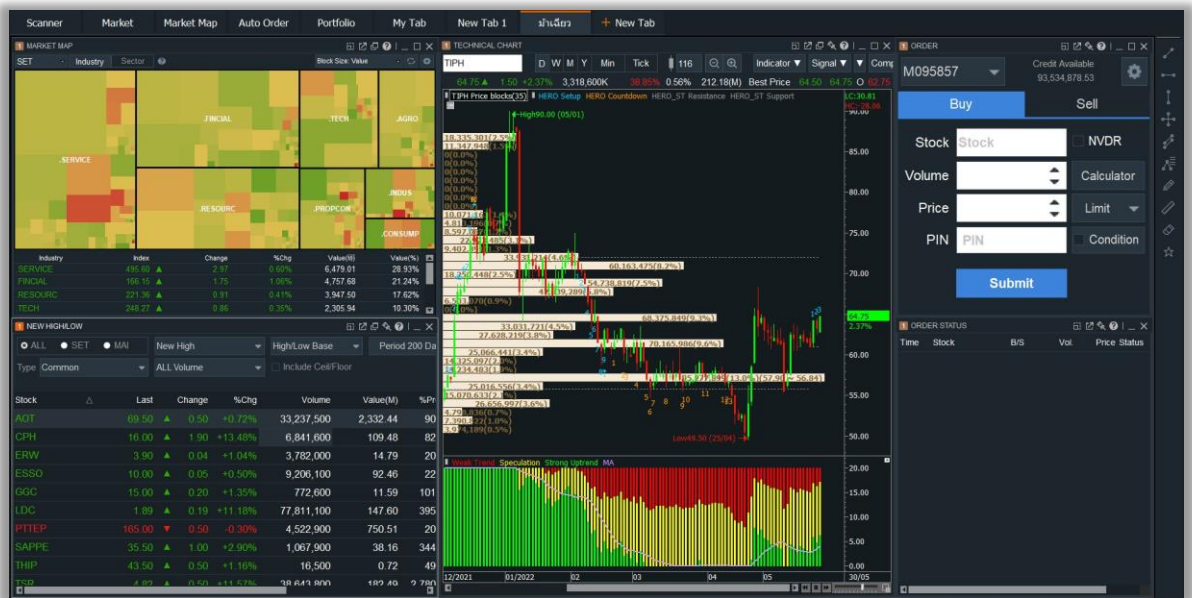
Scanner Market Market Map Auto Order Portfolio My Tab New Tab 1 นำเนียว + New Tab

MARKET MAP

SET Industry Sector

Block Size: Value

.SERVICE .FINCIAL .TECH .AGRO .RESOURC .PROPCON .INDUS .CONSUMP

| Industry | Index | Change | %Chg | Value(M) | Value(%) |
|---|---|---|---|---|---|
| SERVICE | 495.60 ▲ | 2.97 | 0.60% | 6,479.01 | 28.93% |
| FINCIAL | 166.15 ▲ | 1.75 | 1.06% | 4,757.68 | 21.24% |
| RESOURC | 221.36 ▲ | 0.91 | 0.41% | 3,947.50 | 17.62% |
| TECH | 248.27 ▲ | 0.86 | 0.35% | 2,305.94 | 10.30% |

NEW HIGH/LOW

ALL SET MAI New High High/Low Base Period 200 Da

Type Common ALL Volume Include Ceil/Floor

| Stock | Last | Change | %Chg | Volume | Value(M) | %Pr |
|---|---|---|---|---|---|---|
| AOT | 69.50 ▲ | 0.50 | +0.72% | 33,237,500 | 2,332.44 | 90 |
| CPH | 16.00 ▲ | 1.90 | +13.48% | 6,841,600 | 109.48 | 82 |
| ERW | 3.90 ▲ | 0.04 | +1.04% | 3,782,000 | 14.79 | 20 |
| ESSO | 10.00 ▲ | 0.05 | +0.50% | 9,206,100 | 92.46 | 22 |
| GGC | 15.00 ▲ | 0.20 | +1.35% | 772,600 | 11.59 | 101 |
| LDC | 1.89 ▲ | 0.19 | +11.18% | 77,811,100 | 147.60 | 395 |
| PTTEP | 165.00 ▼ | 0.50 | -0.30% | 4,522,900 | 750.51 | 20 |
| SAPPE | 35.50 ▲ | 1.00 | +2.90% | 1,067,900 | 38.16 | 344 |
| THIP | 43.50 ▲ | 0.50 | +1.16% | 16,500 | 0.72 | 49 |
| TSR | 4.82 ▲ | 0.50 | +11.57% | 38,643,800 | 182.49 | 2,78 |

TECHNICAL CHART

TIPH D W M Y Min Tick 116 Indicator ▼ Signal ▼ Comp

64.75 ▲ 1.50 +2.37% 3,318,600K 38.85% 0.56% 212.18(M) Best Price 64.50 64.75 O 62.75

TIPH Price blocks(35) HERO Setup HERO Countdown HERO_ST Resistance HERO_ST Support

High90.00 (05/01)

18,335,301(2.5%) 11,347,948(1.5%) 0(0.0%) 10,071(1.4%) 8,597,87 9,402,3 33,631,214(4.6%) 60,163,475(8.2%) 18,251,448(2.5%) 54,738,819(7.5%) 49,539,289(6.8%) 6,501,370(0.9%) 68,375,849(9.3%) 33,031,721(4.5%) 27,628,219(3.8%) 70,165,986(9.6%) 25,066,441(3.4%) 14,325,097(2.0%) 16,234,483(2.2%) 25,016,556(3.4%) 15,070,633(2.1%) 26,656,997(3.6%) 4,798,836(0.7%) 7,380,892(1.0%) 30,4,189(0.5%) 57,90 56.84

Low49.50 (25/04)

LC:30.81 HC:28.86 90.00 85.00 80.00 75.00 70.00 64.75 2.37% 60.00 55.00 50.00

Weak Trend Speculation Strong Uptrend MA

20.00 15.00 10.00 5.00 0.00

12/2021 01/2022 02 03 04 05 30/05

ORDER

M095857 Credit Available 93,534,878.53

Buy Sell

Stock Stock NVDR

Volume Calculator

Price Limit

PIN PIN Condition

Submit

ORDER STATUS

Time Stock B/S Vol. Price Status